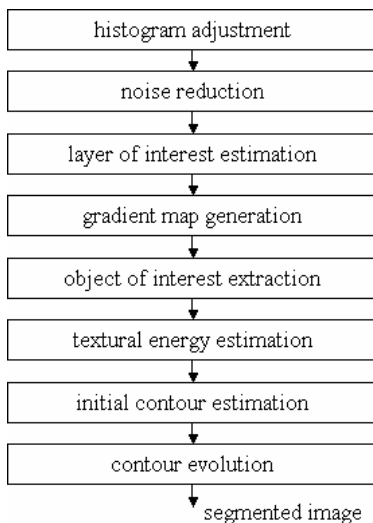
histogram adjustment

noise reduction

layer of interest estimation

gradient map generation

object of interest extraction

textural energy estimation

initial contour estimation

contour evolution

segmented image